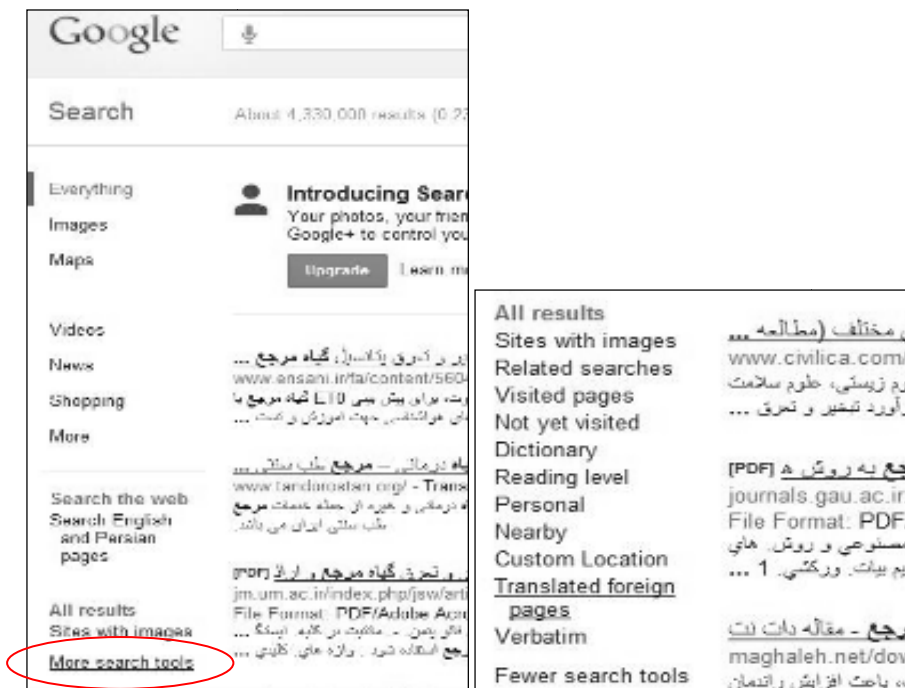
Google

Search

About 4,330,000 results (0.2

Everything
Images
Maps

Videos
News
Shopping
More

Search the web
Search English and Persian pages

All results
Sites with images
More search tools

Introducing Searc
Your photos, your frien
Google+ to control you

Upgrade   Learn m

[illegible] گیاه مرجع ...
www.ensani.ir/fa/content/560
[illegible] گیاه مرجع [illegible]
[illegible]

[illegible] مرجع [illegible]
www.tandorostan.org/ - Trans
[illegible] مرجع
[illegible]

[PDF] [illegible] گیاه مرجع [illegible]
jm.um.ac.ir/index.php/jsw/arti
File Format: PDF/Adobe Acr
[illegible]
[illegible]

All results
Sites with images
Related searches
Visited pages
Not yet visited
Dictionary
Reading level
Personal
Nearby
Custom Location
Translated foreign pages
Verbatim

Fewer search tools

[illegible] مختلف (مطالعه ...
www.civilica.com/
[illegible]
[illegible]

[PDF] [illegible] به روش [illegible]
journals.gau.ac.ir
File Format: PDF
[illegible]
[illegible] 1 ...

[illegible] مرجع - مقاله دات نت
maghaleh.net/dow
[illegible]